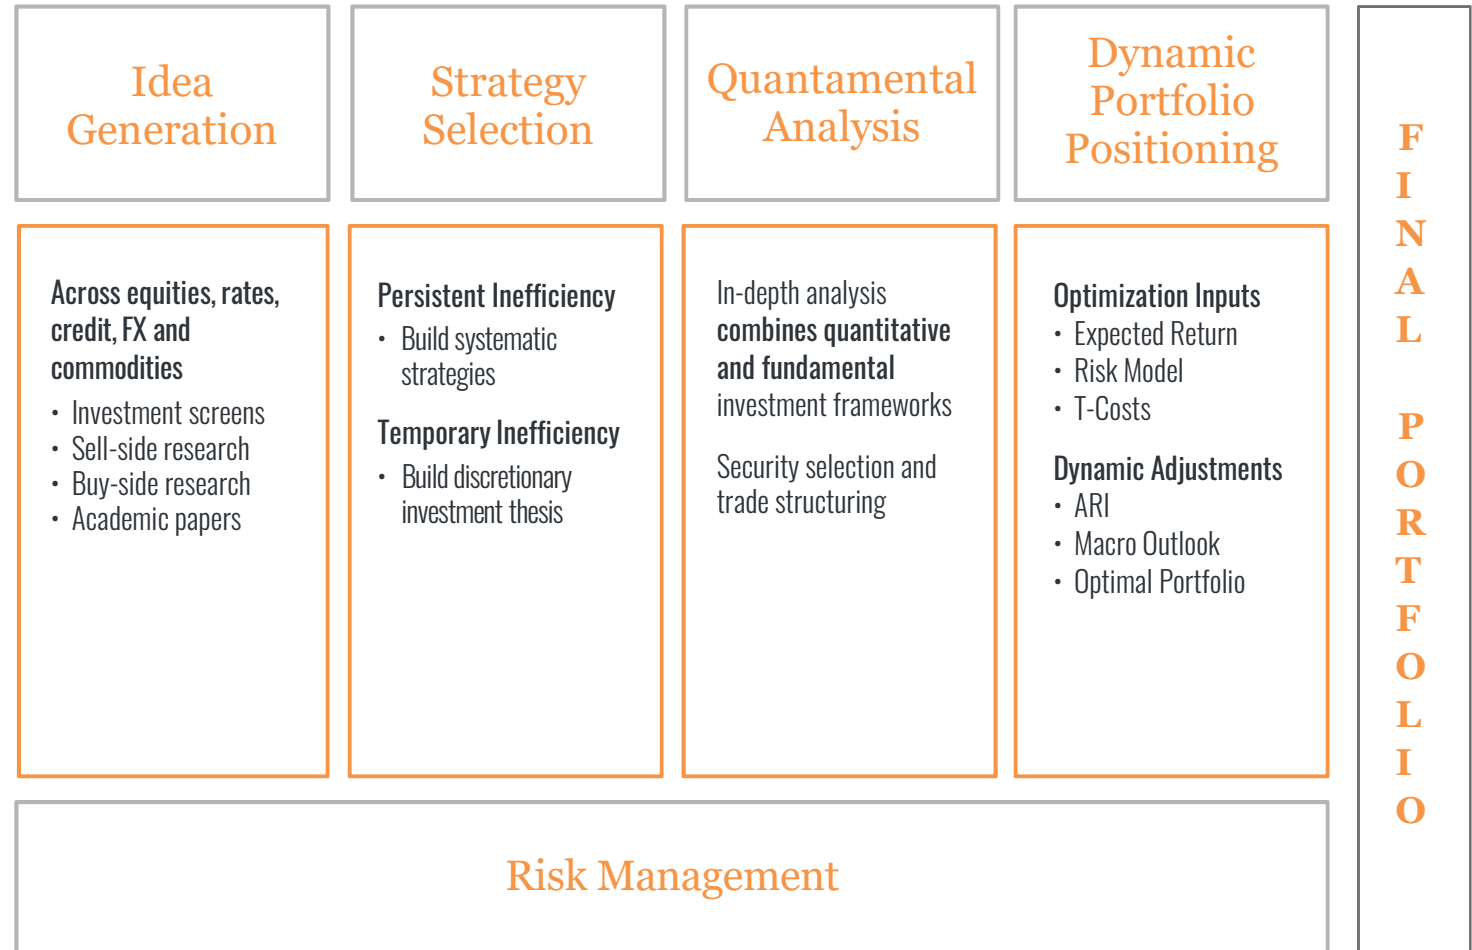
Idea Generation

Strategy Selection

Quantamental Analysis

Dynamic Portfolio Positioning

FINAL PORTFOLIO

Across equities, rates, credit, FX and commodities

- Investment screens
- Sell-side research
- Buy-side research
- Academic papers

Persistent Inefficiency

- Build systematic strategies

Temporary Inefficiency

- Build discretionary investment thesis

In-depth analysis combines quantitative and fundamental investment frameworks

Security selection and trade structuring

Optimization Inputs

- Expected Return
- Risk Model
- T-Costs

Dynamic Adjustments

- ARI
- Macro Outlook
- Optimal Portfolio

Risk Management